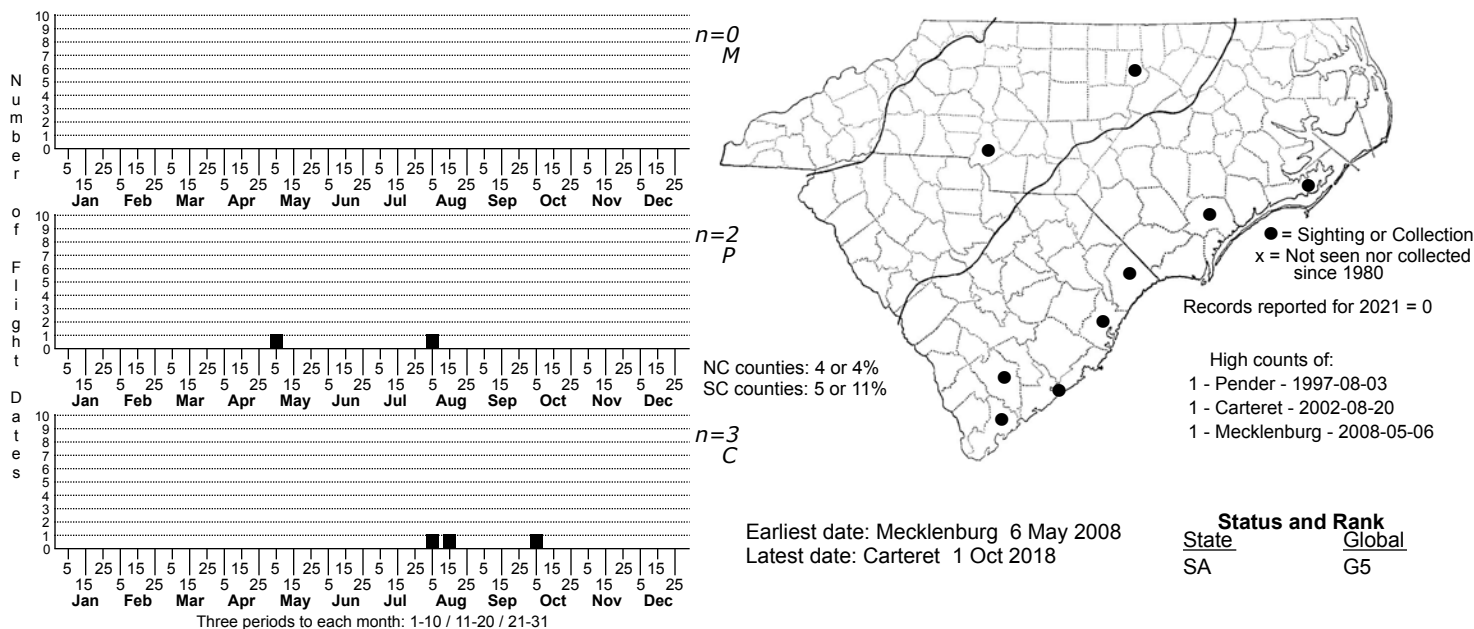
Number of Flight Dates

10
9
8
7
6
5
4
3
2
1
0

5 15 25 5 15 25 5 15 25 5 15 25 5 15 25 5 15 25 5 15 25 5 15 25 5 15 25 5 15 25 5 15 25 5 15 25
Jan Feb Mar Apr May Jun Jul Aug Sep Oct Nov Dec

n=0
M

10
9
8
7
6
5
4
3
2
1
0

5 15 25 5 15 25 5 15 25 5 15 25 5 15 25 5 15 25 5 15 25 5 15 25 5 15 25 5 15 25 5 15 25 5 15 25
Jan Feb Mar Apr May Jun Jul Aug Sep Oct Nov Dec

n=2
P

10
9
8
7
6
5
4
3
2
1
0

5 15 25 5 15 25 5 15 25 5 15 25 5 15 25 5 15 25 5 15 25 5 15 25 5 15 25 5 15 25 5 15 25 5 15 25
Jan Feb Mar Apr May Jun Jul Aug Sep Oct Nov Dec

n=3
C

Three periods to each month: 1-10 / 11-20 / 21-31

NC counties: 4 or 4%
SC counties: 5 or 11%

● = Sighting or Collection
x = Not seen nor collected since 1980

Records reported for 2021 = 0

High counts of:
1 - Pender - 1997-08-03
1 - Carteret - 2002-08-20
1 - Mecklenburg - 2008-05-06

Earliest date: Mecklenburg 6 May 2008
Latest date: Carteret 1 Oct 2018

Status and Rank
| State | Global |
|---|---|
| SA | G5 |